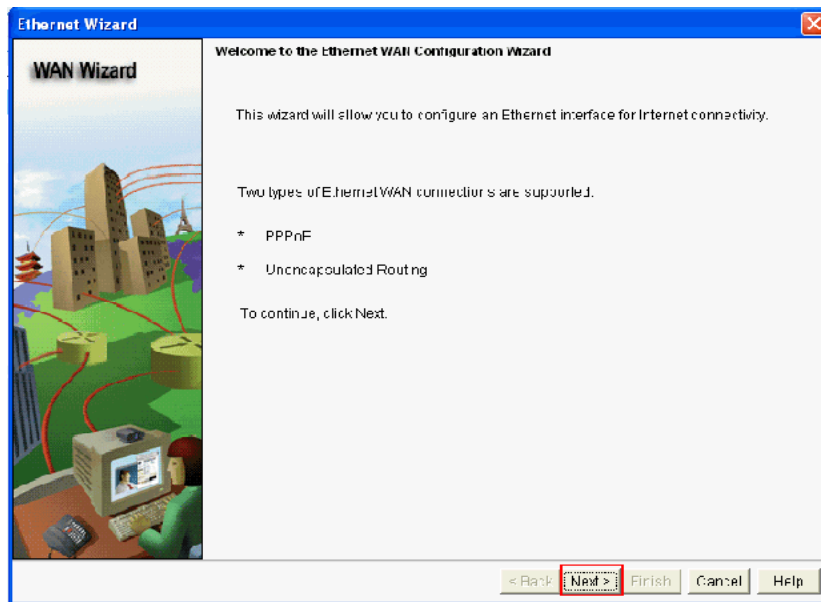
Ethernet Wizard

WAN Wizard

Welcome to the Ethernet WAN Configuration Wizard

This wizard will allow you to configure an Ethernet interface for Internet connectivity.

Two types of Ethernet WAN connections are supported.

* PPPoE

* Unencapsulated Routing

To continue, click Next.

< Back Next > Finish Cancel Help